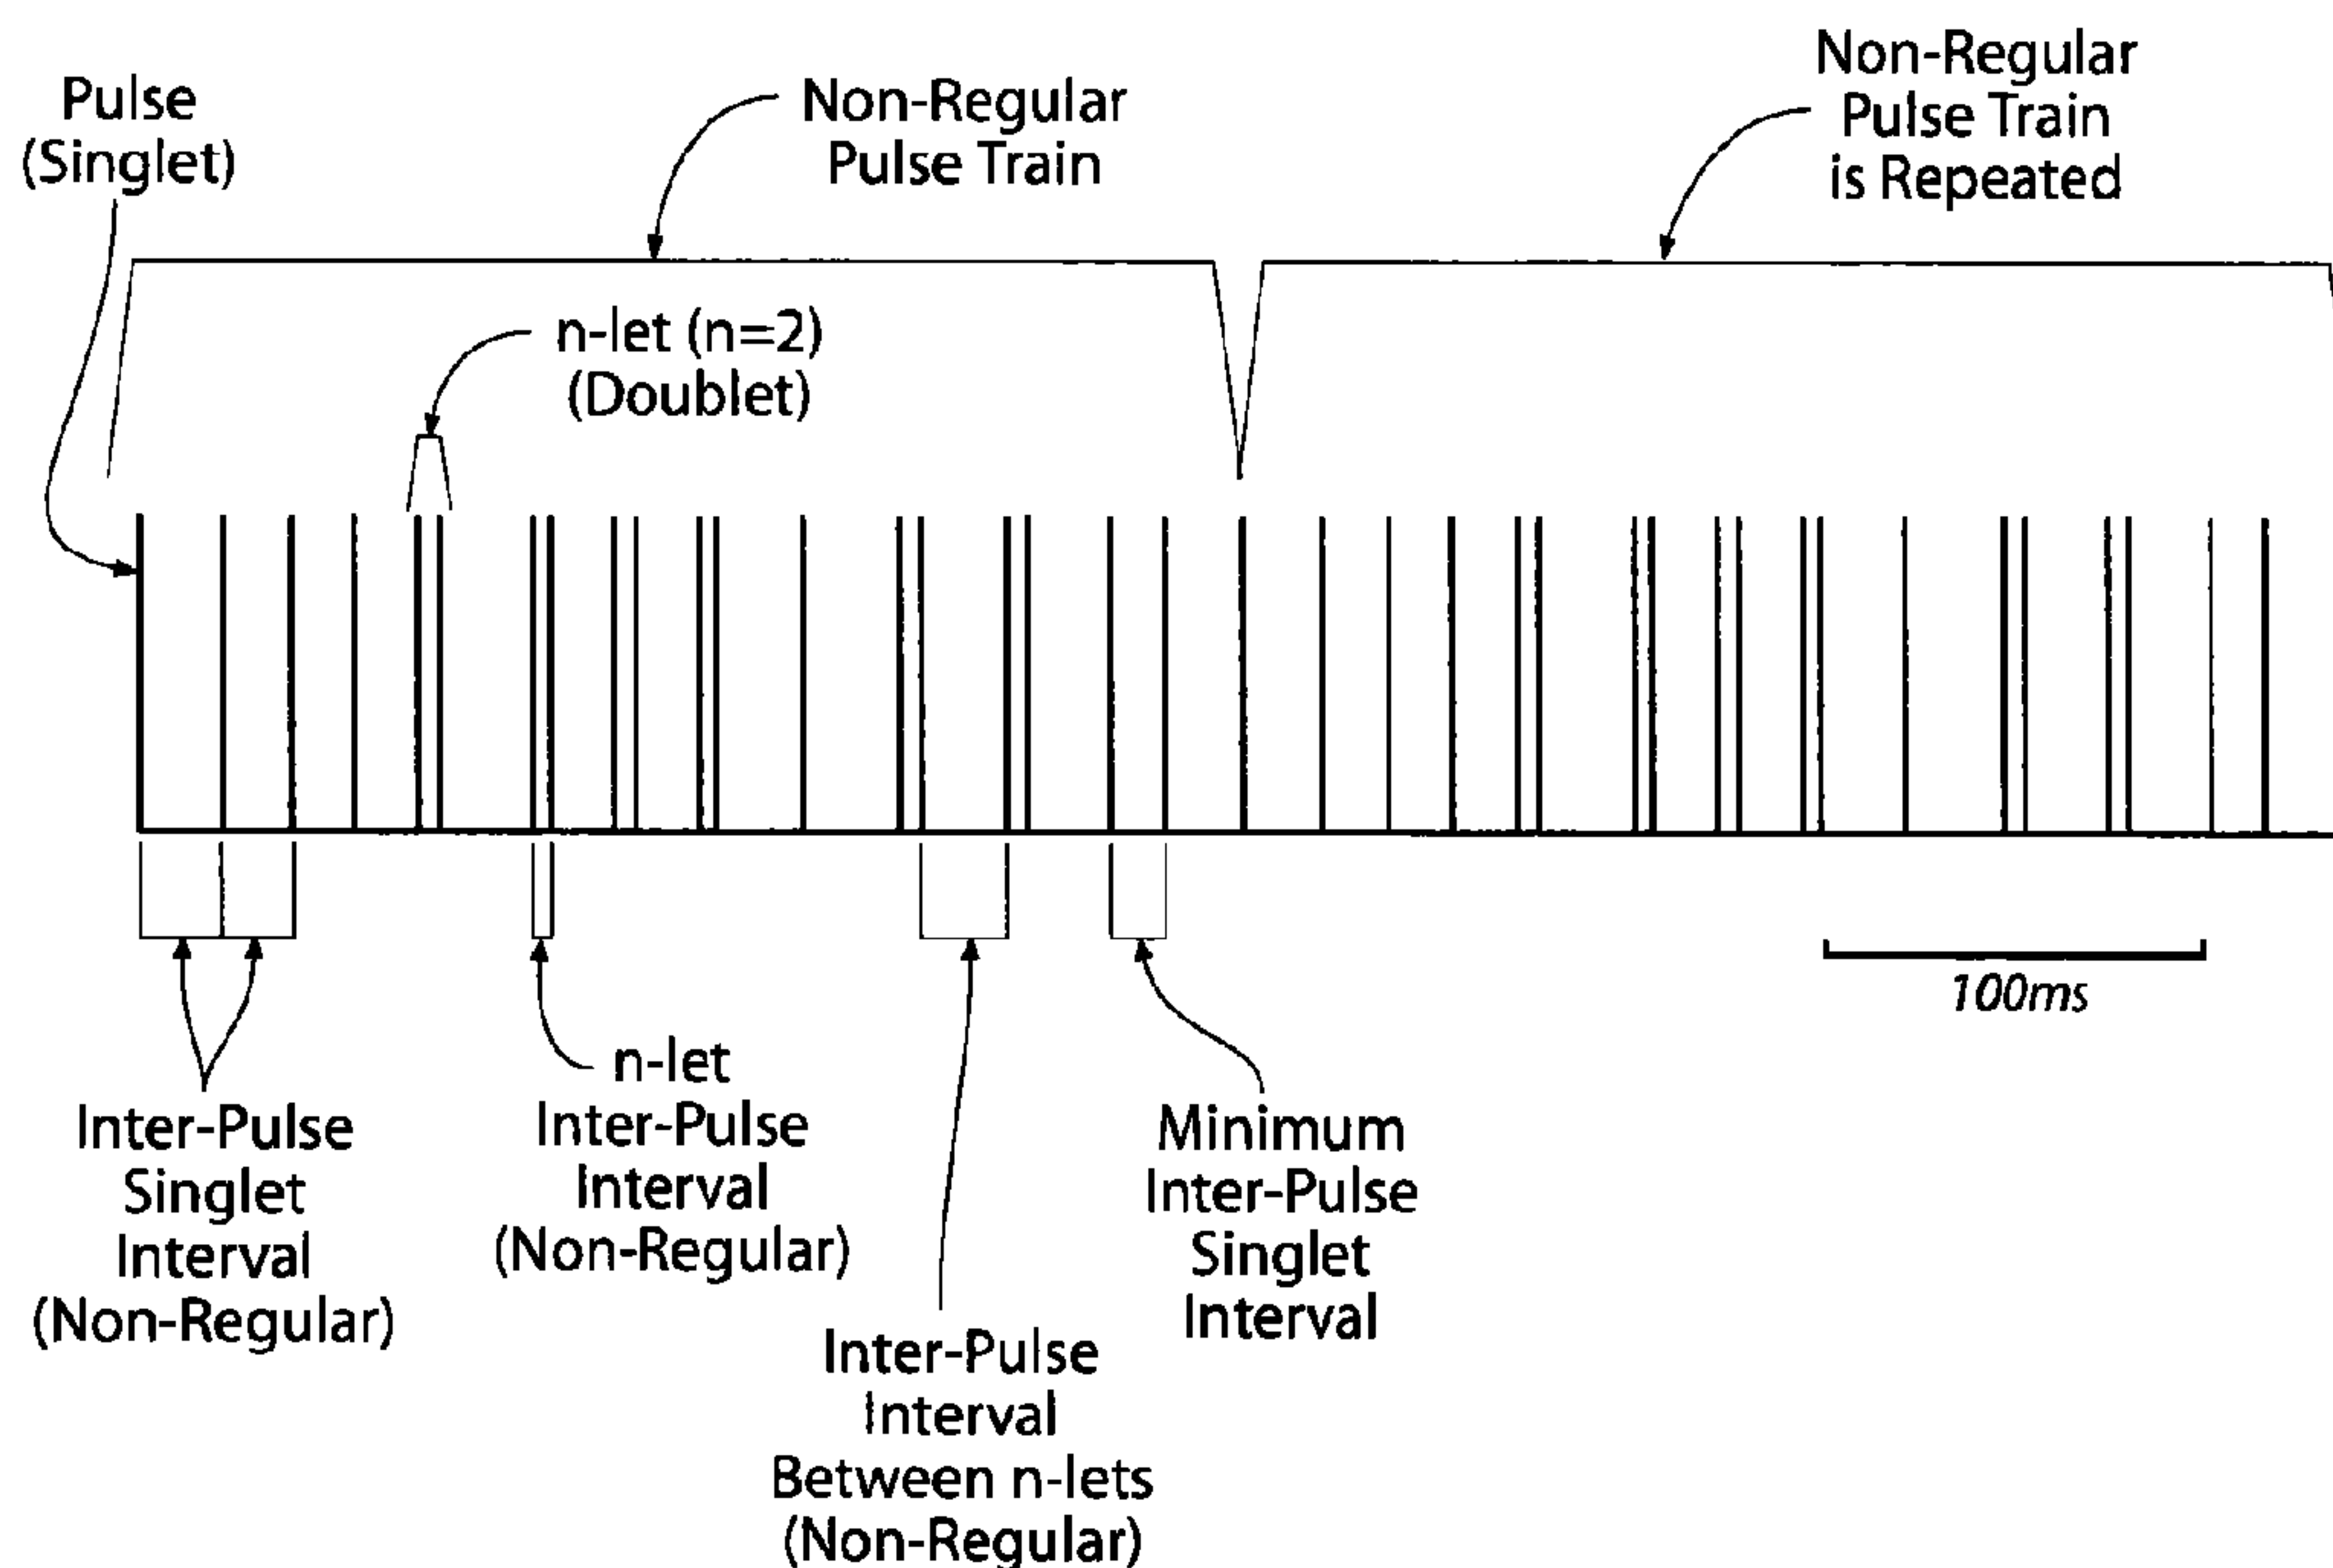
Pulse (Singlet)

Non-Regular Pulse Train

Non-Regular Pulse Train is Repeated

n-let (n=2) (Doublet)

100ms

Inter-Pulse Singlet Interval (Non-Regular)

n-let Inter-Pulse Interval (Non-Regular)

Inter-Pulse Interval Between n-lets (Non-Regular)

Minimum Inter-Pulse Singlet Interval